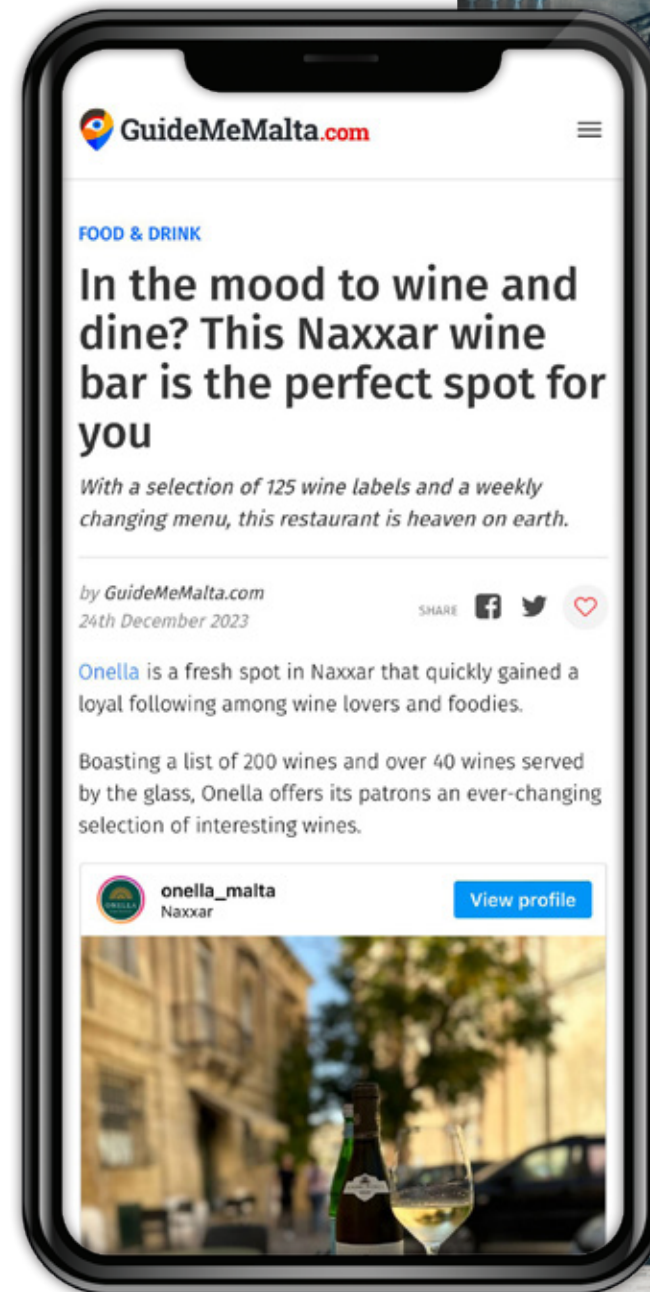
GuideMeMalta.com

FOOD & DRINK

In the mood to wine and dine? This Naxxar wine bar is the perfect spot for you

With a selection of 125 wine labels and a weekly changing menu, this restaurant is heaven on earth.

by GuideMeMalta.com
24th December 2023

SHARE

Onella is a fresh spot in Naxxar that quickly gained a loyal following among wine lovers and foodies.

Boasting a list of 200 wines and over 40 wines served by the glass, Onella offers its patrons an ever-changing selection of interesting wines.

onella_malta
Naxxar

View profile